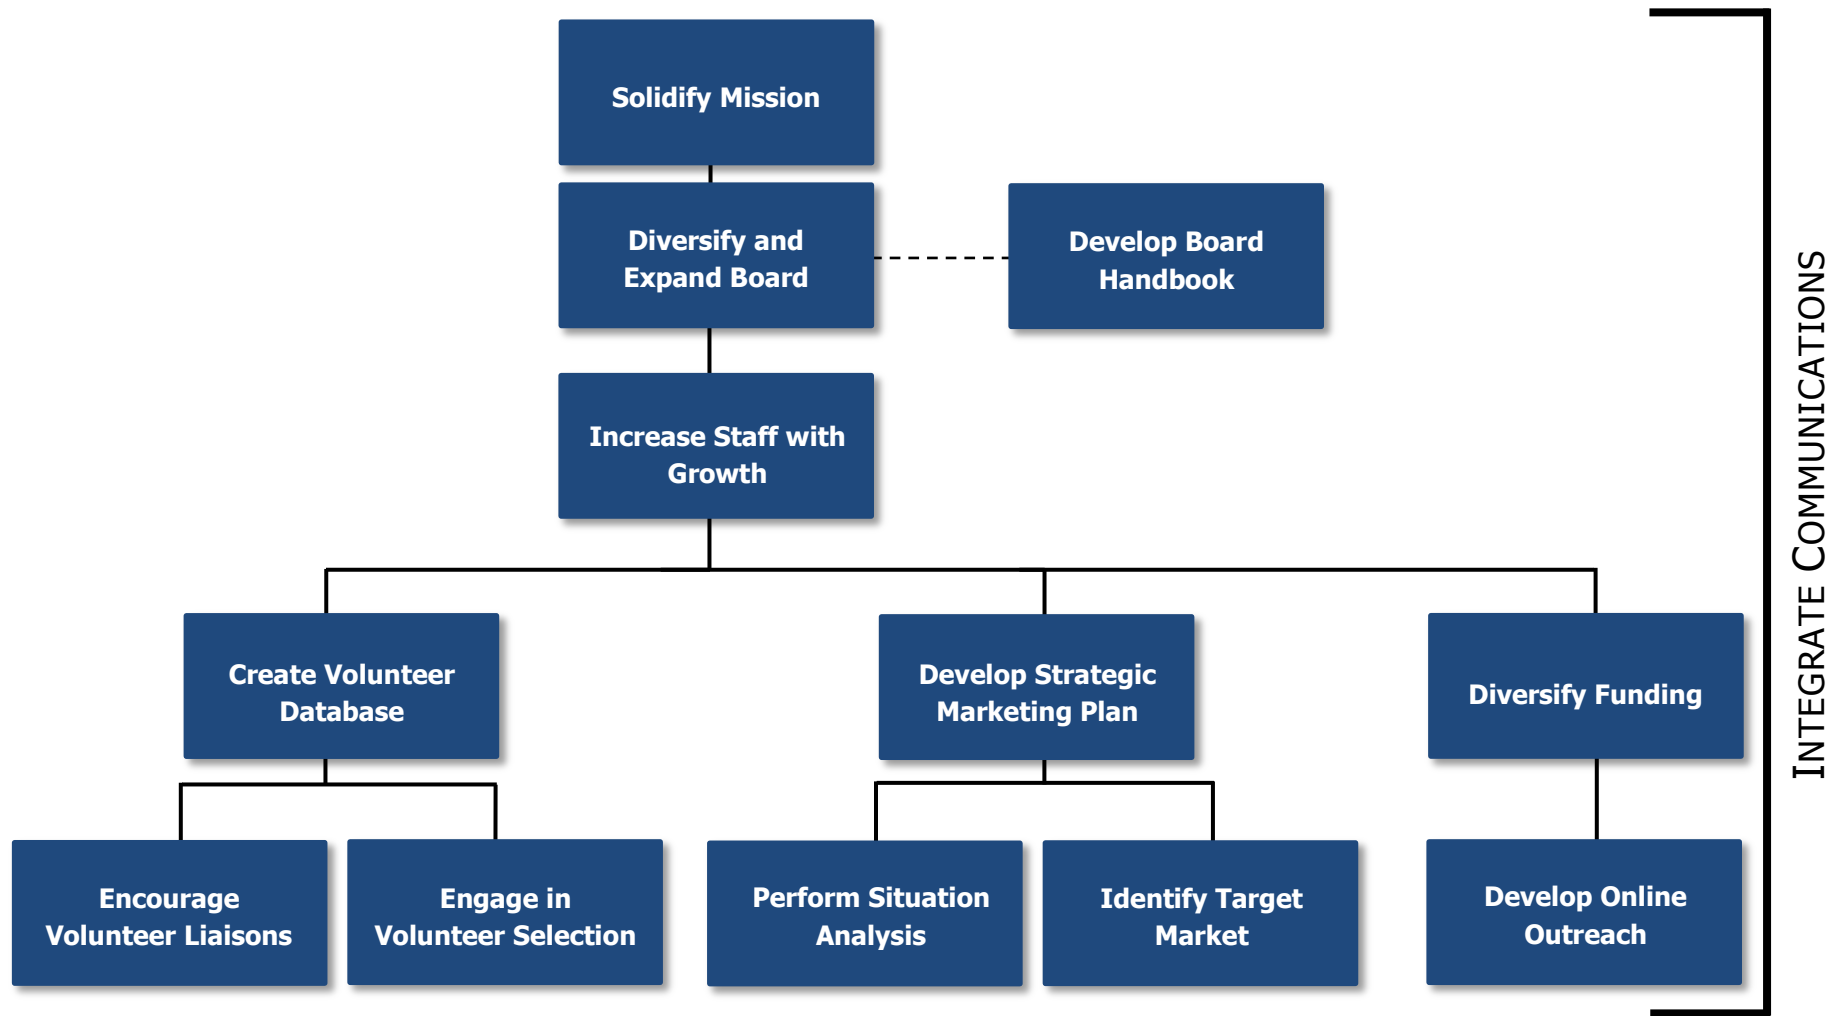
Solidify Mission

Diversify and Expand Board

Develop Board Handbook

Increase Staff with Growth

Create Volunteer Database

Develop Strategic Marketing Plan

Diversify Funding

Encourage Volunteer Liaisons

Engage in Volunteer Selection

Perform Situation Analysis

Identify Target Market

Develop Online Outreach

INTEGRATE COMMUNICATIONS